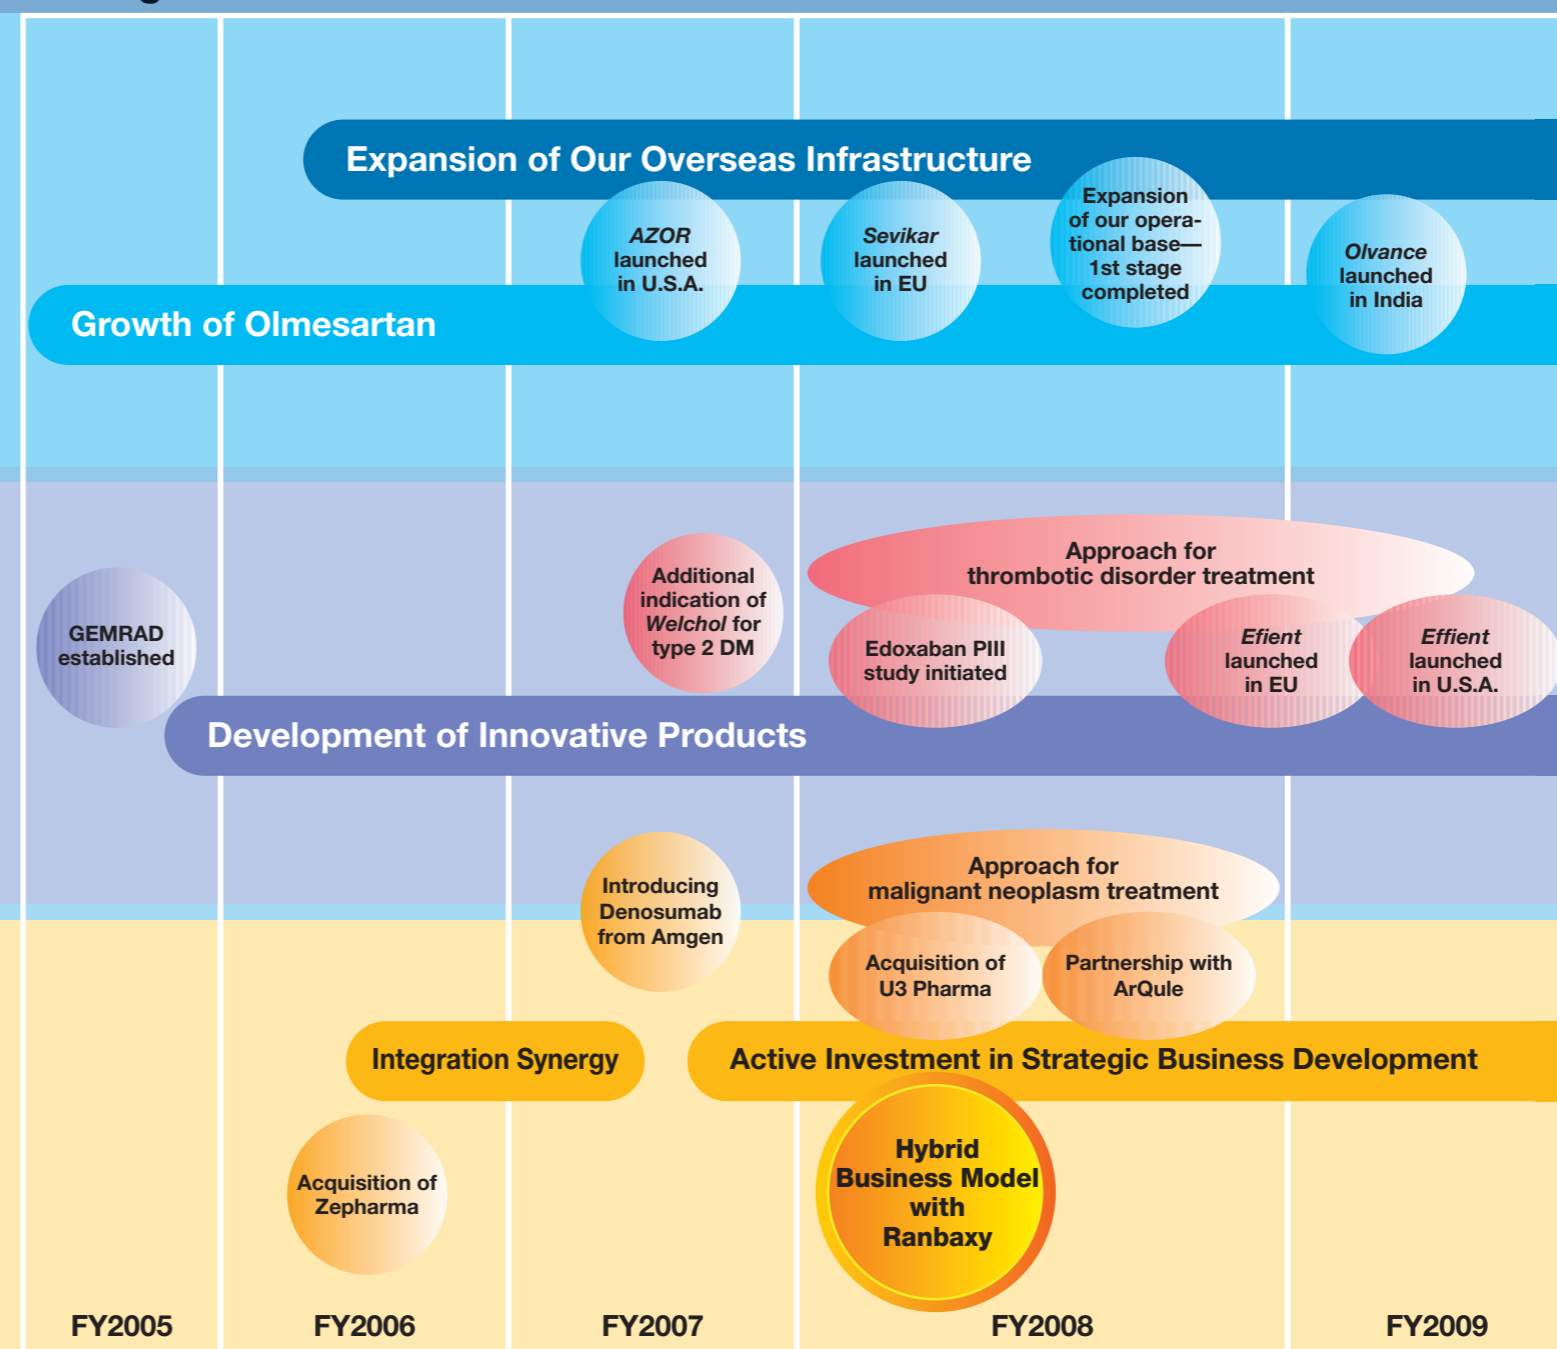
Expansion of Our Overseas Infrastructure

AZOR launched in U.S.A.

Sevikar launched in EU

Expansion of our operational base—1st stage completed

Olvance launched in India

Growth of Olmesartan

Approach for thrombotic disorder treatment

GEMRAD established

Additional indication of Welchol for type 2 DM

Edoxaban PIII study initiated

Efient launched in EU

Effient launched in U.S.A.

Development of Innovative Products

Approach for malignant neoplasm treatment

Introducing Denosumab from Amgen

Acquisition of U3 Pharma

Partnership with ArQule

Integration Synergy

Active Investment in Strategic Business Development

Acquisition of Zepharma

Hybrid Business Model with Ranbaxy

FY2005

FY2006

FY2007

FY2008

FY2009